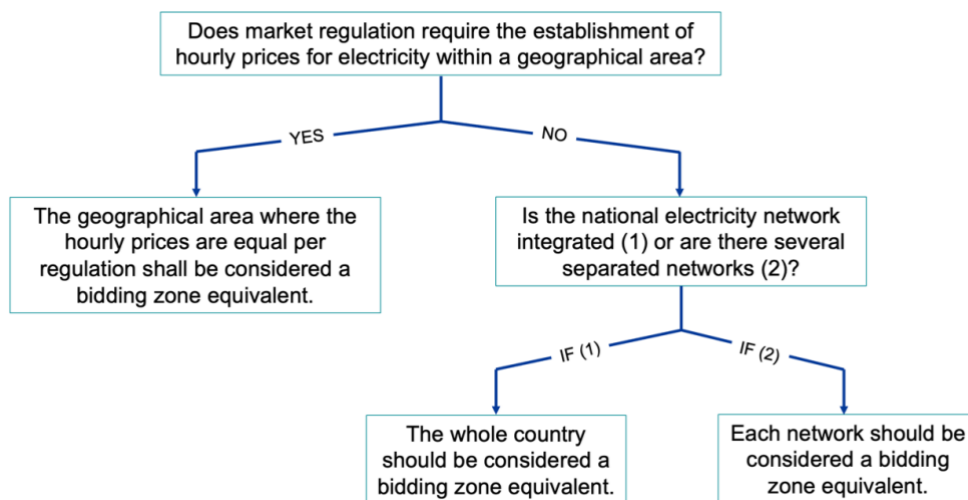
Does market regulation require the establishment of hourly prices for electricity within a geographical area?

YES

NO

The geographical area where the hourly prices are equal per regulation shall be considered a bidding zone equivalent.

Is the national electricity network integrated (1) or are there several separated networks (2)?

IF (1)

IF (2)

The whole country should be considered a bidding zone equivalent.

Each network should be considered a bidding zone equivalent.